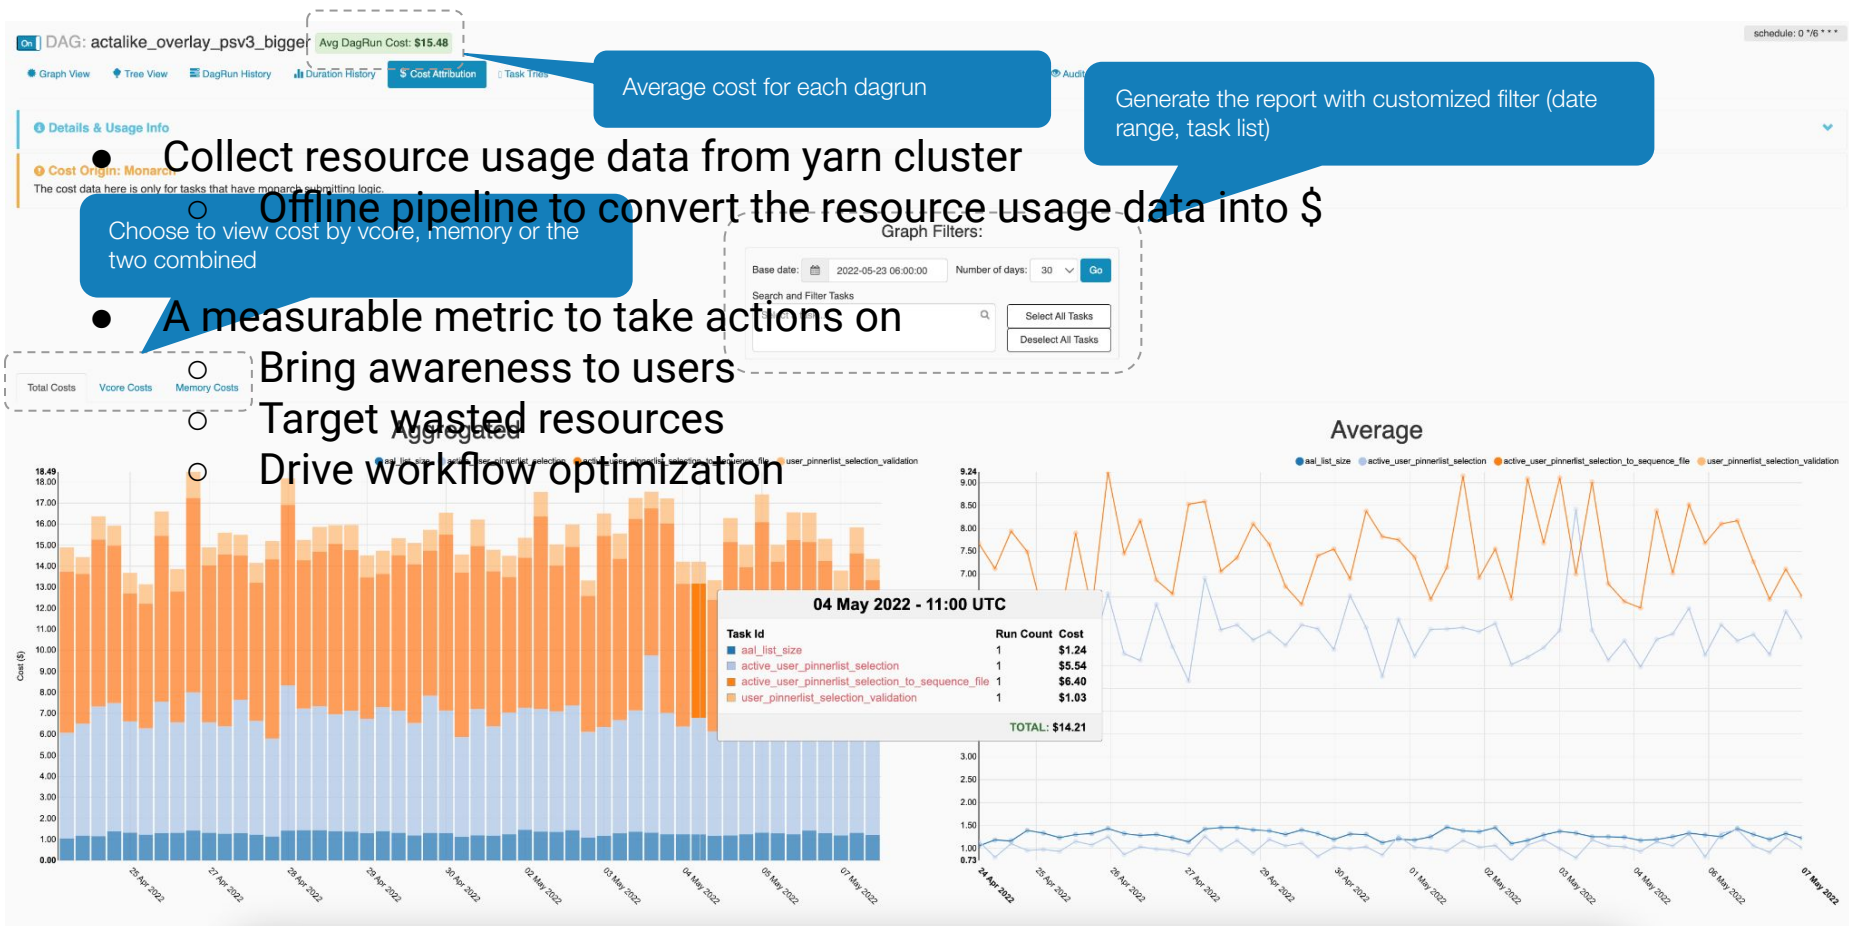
On DAG: actalike_overlay_psv3_bigger Avg DagRun Cost: $15.48

schedule: 0 */6 * * *

Graph View Tree View DagRun History Duration History $ Cost Attribution Task Tries Audit

Average cost for each dagrun

Generate the report with customized filter (date range, task list)

Details & Usage Info

Cost Origin: Monarch
The cost data here is only for tasks that have monarch submitting logic.

- Collect resource usage data from yarn cluster
  - Offline pipeline to convert the resource usage data into $
- A measurable metric to take actions on
  - Bring awareness to users
  - Target wasted resources
  - Drive workflow optimization

Choose to view cost by vcore, memory or the two combined

Graph Filters:

Base date: 2022-05-23 06:00:00 Number of days: 30 Go

Search and Filter Tasks

Select All Tasks
Deselect All Tasks

Total Costs Vcore Costs Memory Costs

Aggregated

Average

aal_list_size active_user_pinnerlist_selection active_user_pinnerlist_selection_to_sequence_file user_pinnerlist_selection_validation

Cost ($)

18.49 18.00 17.00 16.00 15.00 14.00 13.00 12.00 11.00 10.00 9.00 8.00 7.00 6.00 5.00 4.00 3.00 2.00 1.00 0.00

25 Apr 2022 27 Apr 2022 28 Apr 2022 29 Apr 2022 30 Apr 2022 02 May 2022 03 May 2022 04 May 2022 05 May 2022 07 May 2022

04 May 2022 - 11:00 UTC

| Task Id | Run Count | Cost |
|---|---|---|
| aal_list_size | 1 | $1.24 |
| active_user_pinnerlist_selection | 1 | $5.54 |
| active_user_pinnerlist_selection_to_sequence_file | 1 | $6.40 |
| user_pinnerlist_selection_validation | 1 | $1.03 |

TOTAL: $14.21

9.24 9.00 8.50 8.00 7.50 7.00 3.00 2.50 2.00 1.50 1.00 0.73

24 Apr 2022 25 Apr 2022 26 Apr 2022 27 Apr 2022 29 Apr 2022 30 Apr 2022 01 May 2022 02 May 2022 03 May 2022 04 May 2022 06 May 2022 07 May 2022